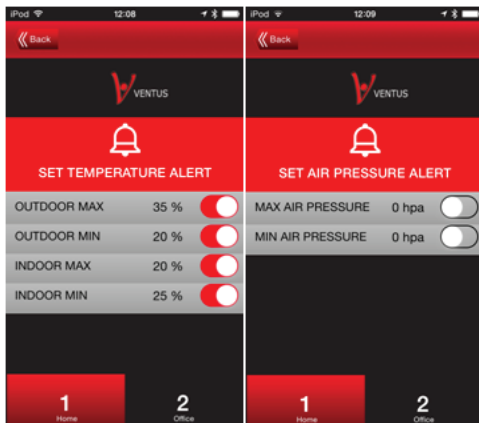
iPod 12:08

Back

VENTUS

SET TEMPERATURE ALERT

OUTDOOR MAX 35 %
OUTDOOR MIN 20 %
INDOOR MAX 20 %
INDOOR MIN 25 %

1
Home

2
Office

iPod 12:09

Back

VENTUS

SET AIR PRESSURE ALERT

MAX AIR PRESSURE 0 hpa
MIN AIR PRESSURE 0 hpa

1
Home

2
Office